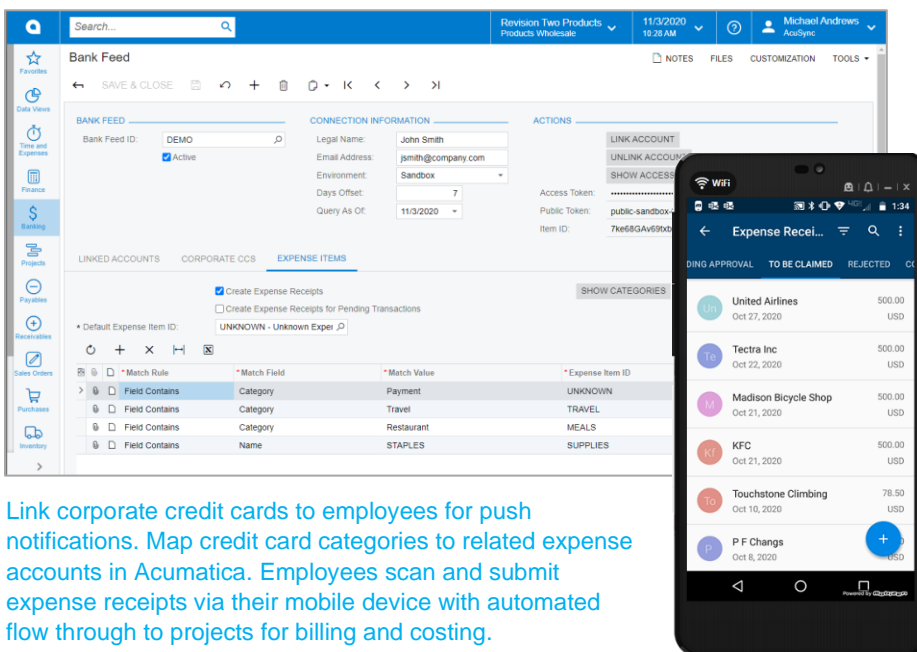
Search...

Revision Two Products
Products Wholesale

11/3/2020
10:28 AM

Michael Andrews
AcuSync

Favorites
Data Views
Time and Expenses
Finance
Banking
Projects
Payables
Receivables
Sales Orders
Purchases
Inventory

Bank Feed

NOTES FILES CUSTOMIZATION TOOLS

SAVE & CLOSE

BANK FEED
Bank Feed ID: DEMO
Active

CONNECTION INFORMATION
Legal Name: John Smith
Email Address: jsmith@company.com
Environment: Sandbox
Days Offset: 7
Query As Of: 11/3/2020

ACTIONS
LINK ACCOUNT
UNLINK ACCOUNT
SHOW ACCESS
Access Token: ••••••••••••••••••
Public Token: public-sandbox-
Item ID: 7ke68GAv69txb

LINKED ACCOUNTS CORPORATE CCS EXPENSE ITEMS

Create Expense Receipts
Create Expense Receipts for Pending Transactions
SHOW CATEGORIES
* Default Expense Item ID: UNKNOWN - Unknown Exper

| *Match Rule | *Match Field | *Match Value | *Expense Item ID |
|---|---|---|---|
| Field Contains | Category | Payment | UNKNOWN |
| Field Contains | Category | Travel | TRAVEL |
| Field Contains | Category | Restaurant | MEALS |
| Field Contains | Name | STAPLES | SUPPLIES |

WiFi
1:34

Expense Recei...

DING APPROVAL TO BE CLAIMED REJECTED CO

Un United Airlines 500.00
Oct 27, 2020 USD
Te Tectra Inc 500.00
Oct 22, 2020 USD
M Madison Bicycle Shop 500.00
Oct 21, 2020 USD
Kf KFC 500.00
Oct 21, 2020 USD
To Touchstone Climbing 78.50
Oct 10, 2020 USD
P P F Changs
Oct 8, 2020 USD

Link corporate credit cards to employees for push notifications. Map credit card categories to related expense accounts in Acumatica. Employees scan and submit expense receipts via their mobile device with automated flow through to projects for billing and costing.